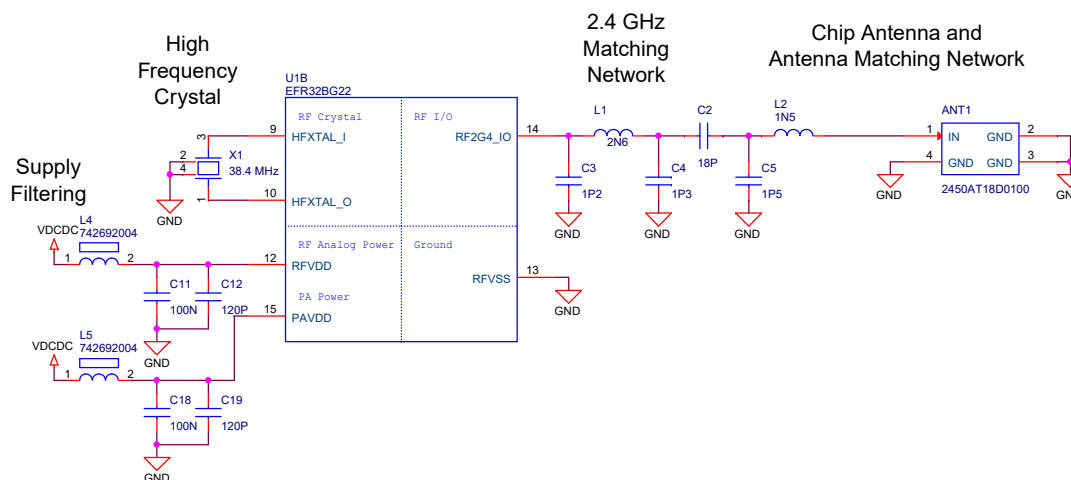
High Frequency Crystal

2.4 GHz Matching Network

Chip Antenna and Antenna Matching Network

Supply Filtering

U1B
EFR32BG22

RF Crystal
RF I/O
9 HFXTAL_I
10 HFXTAL_O
14 RF2G4_IO
RF Analog Power
Ground
12 RFVDD
13 RFVSS
PA Power
15 PAVDD

X1
38.4 MHz
3 2 4 1
GND

L1
2N6
C2
18P
L2
1N5
C3
1P2
C4
1P3
C5
1P5
GND GND GND

ANT1
1 IN GND 2
4 GND GND 3
GND
2450AT18D0100
GN

VDCDC
L4
742692004
1 2
C11
100N
C12
120P
GND

VDCDC
L5
742692004
1 2
C18
100N
C19
120P
GND